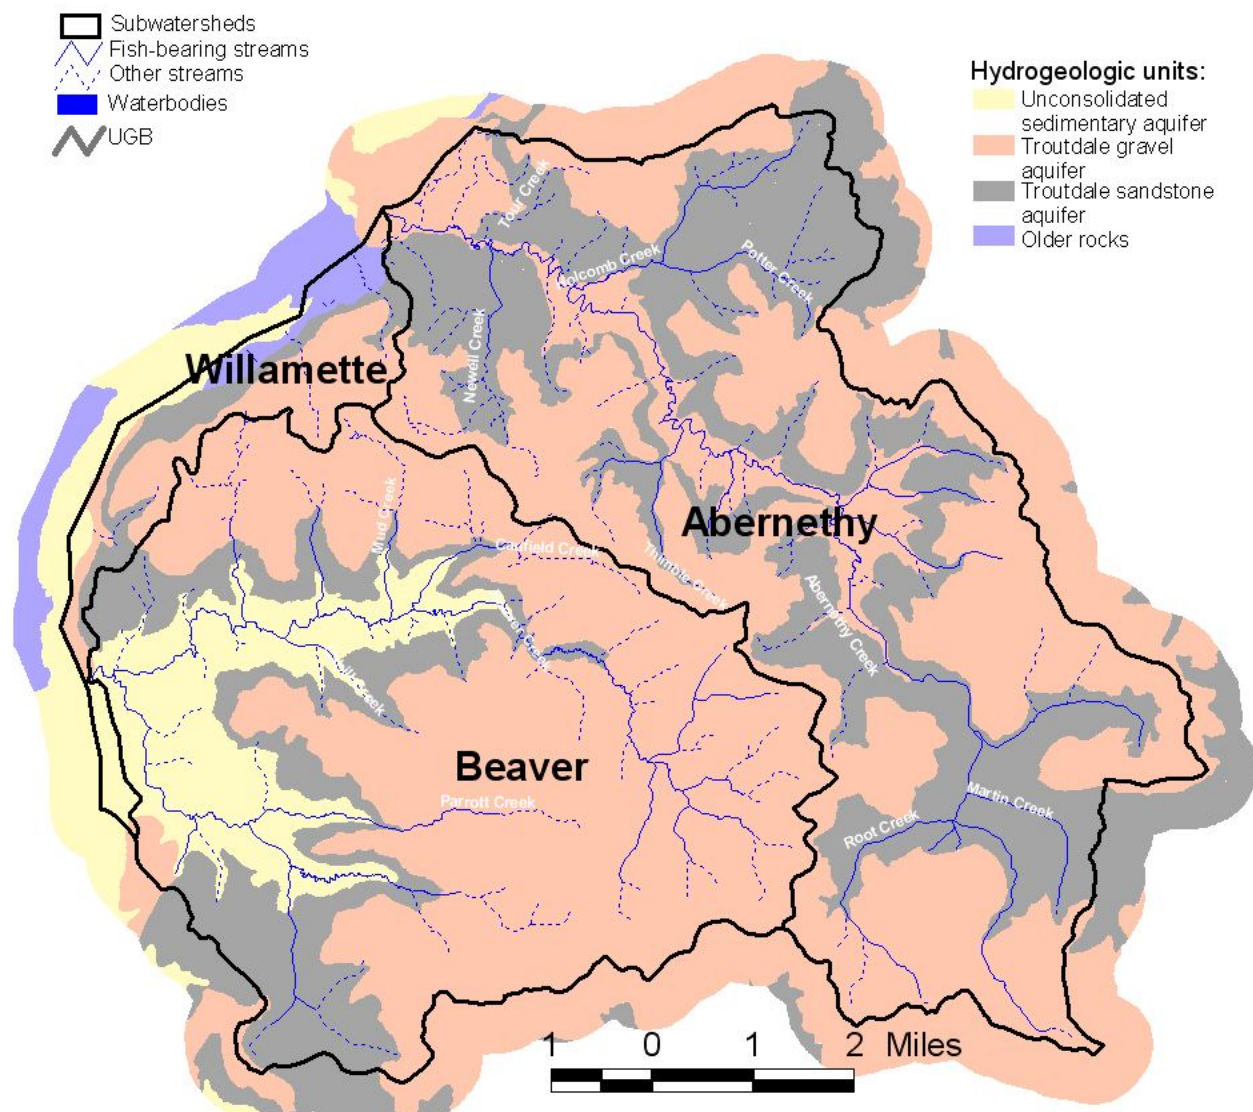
Subwatersheds
Fish-bearing streams
Other streams
Waterbodies
UGB

Hydrogeologic units:
Unconsolidated sedimentary aquifer
Troutdale gravel aquifer
Troutdale sandstone aquifer
Older rocks

Tour Creek
Holcomb Creek
Potter Creek
Newell Creek
Willamette
Mud Creek
Canfield Creek
Thimble Creek
Abernethy
Abernethy Creek
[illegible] Creek
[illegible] Creek
Beaver
Parrott Creek
Martin Creek
Root Creek

1 0 1 2 Miles